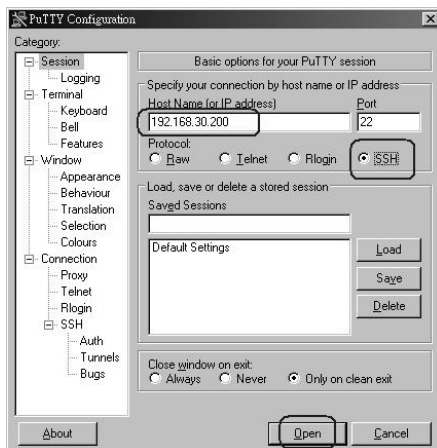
PuTTY Configuration
X
Category:
Session
Logging
Terminal
Keyboard
Bell
Features
Window
Appearance
Behaviour
Translation
Selection
Colours
Connection
Proxy
Telnet
Rlogin
SSH
Auth
Tunnels
Bugs

Basic options for your PuTTY session
Specify your connection by host name or IP address
Host Name (or IP address)
Port
192.168.30.200
22
Protocol:
Raw
Telnet
Rlogin
SSH
Load, save or delete a stored session
Saved Sessions
Default Settings
Load
Save
Delete
Close window on exit:
Always
Never
Only on clean exit

About
Open
Cancel